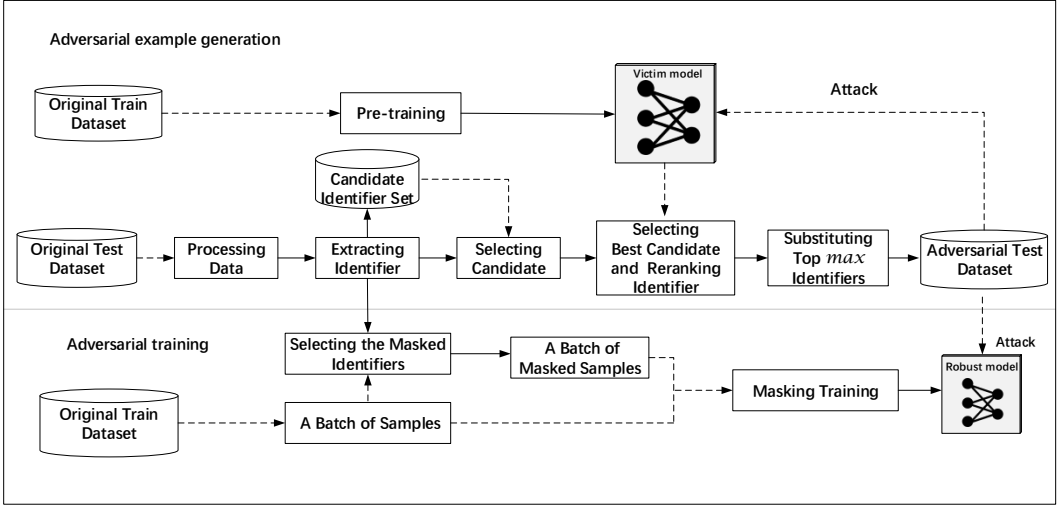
Adversarial example generation

Original Train Dataset

Pre-training

Victim model

Attack

Candidate Identifier Set

Original Test Dataset

Processing Data

Extracting Identifier

Selecting Candidate

Selecting Best Candidate and Reranking Identifier

Substituting Top $max$ Identifiers

Adversarial Test Dataset

Adversarial training

Selecting the Masked Identifiers

A Batch of Masked Samples

Attack

Robust model

Original Train Dataset

A Batch of Samples

Masking Training